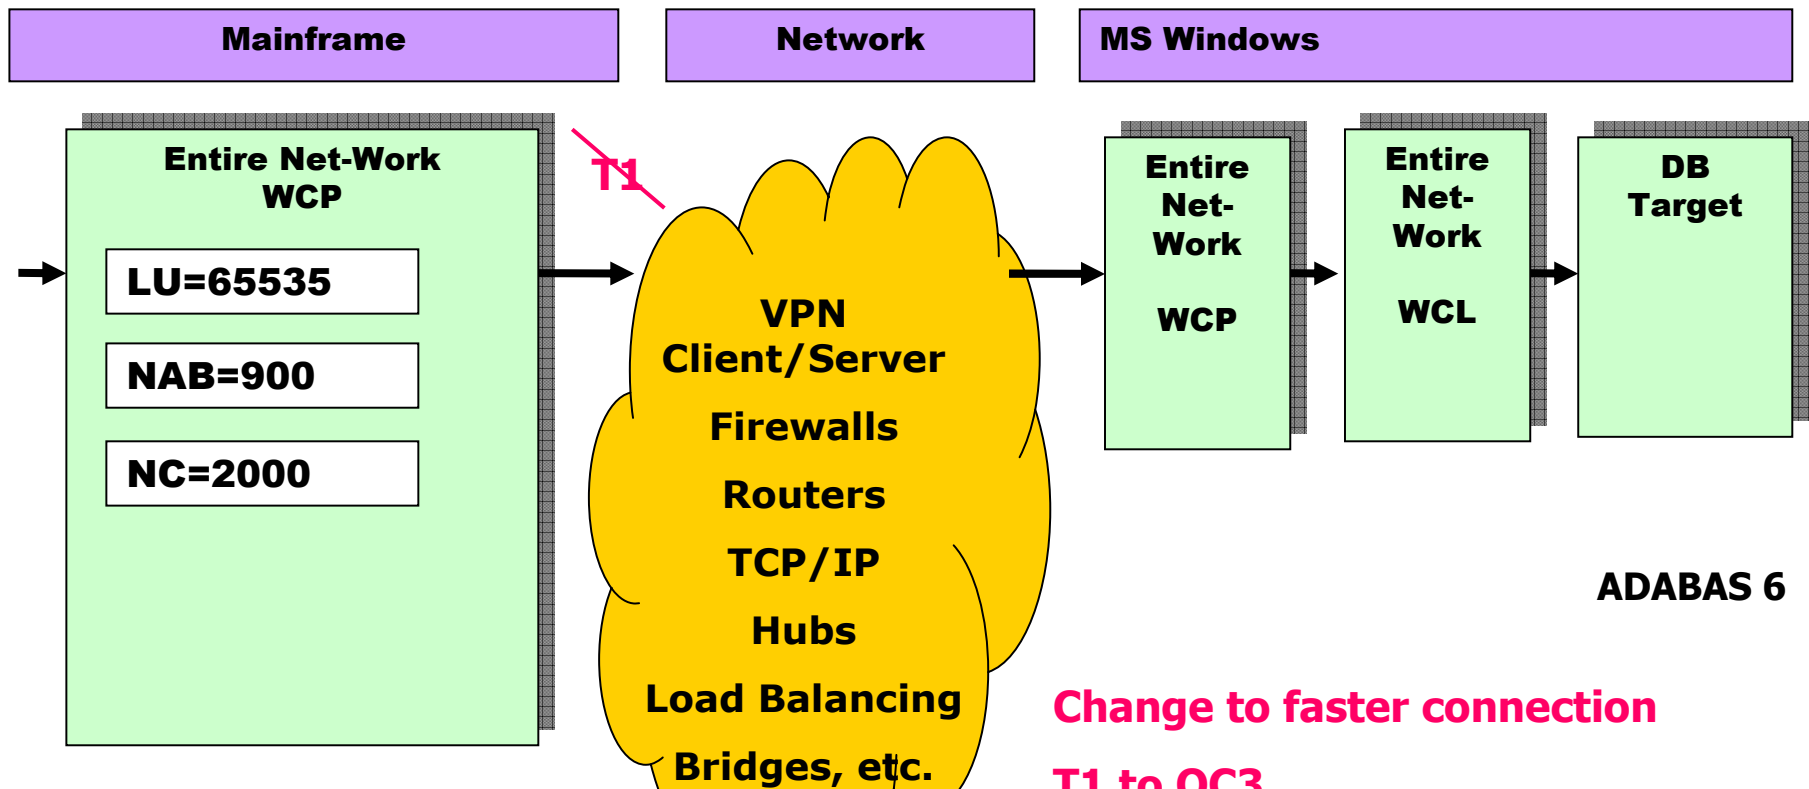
Mainframe

Network

MS Windows

Entire Net-Work
WCP

LU=65535

NAB=900

NC=2000

T1

VPN
Client/Server

Firewalls

Routers

TCP/IP

Hubs

Load Balancing

Bridges, etc.

Entire
Net-
Work

WCP

Entire
Net-
Work

WCL

DB
Target

ADABAS 6

Change to faster connection

T1 to OC3